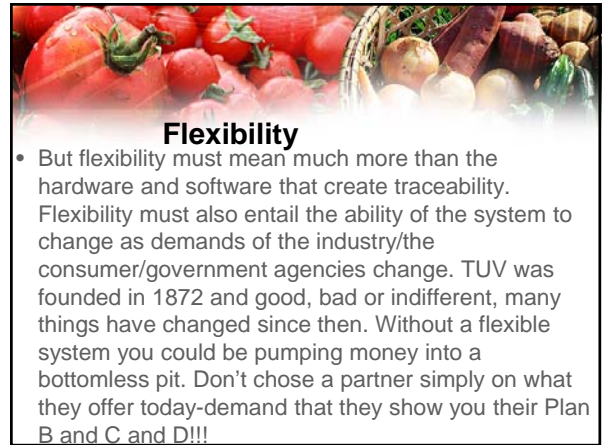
Flexibility

• But flexibility must mean much more than the hardware and software that create traceability. Flexibility must also entail the ability of the system to change as demands of the industry/the consumer/government agencies change. TUV was founded in 1872 and good, bad or indifferent, many things have changed since then. Without a flexible system you could be pumping money into a bottomless pit. Don't chose a partner simply on what they offer today-demand that they show you their Plan B and C and D!!!